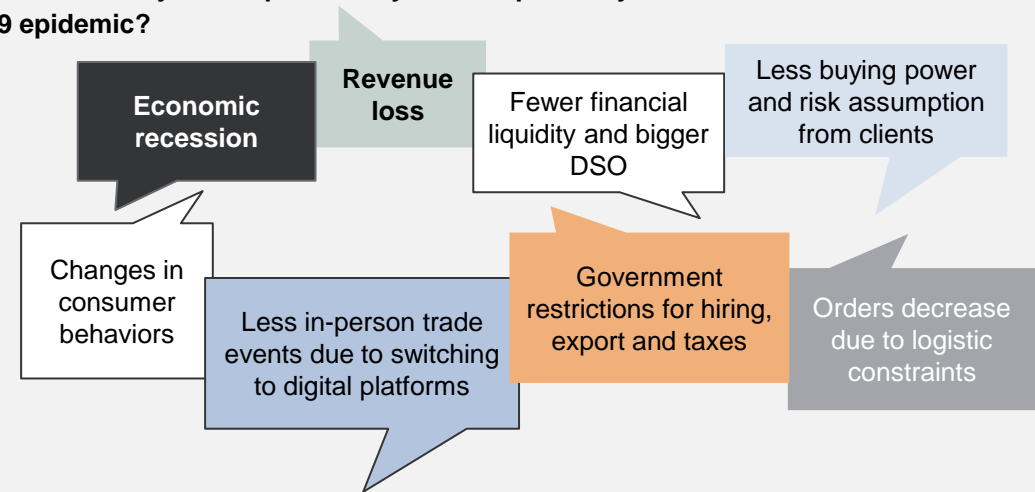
9 epidemic?

Economic recession

Revenue loss

Fewer financial liquidity and bigger DSO

Less buying power and risk assumption from clients

Changes in consumer behaviors

Less in-person trade events due to switching to digital platforms

Government restrictions for hiring, export and taxes

Orders decrease due to logistic constraints